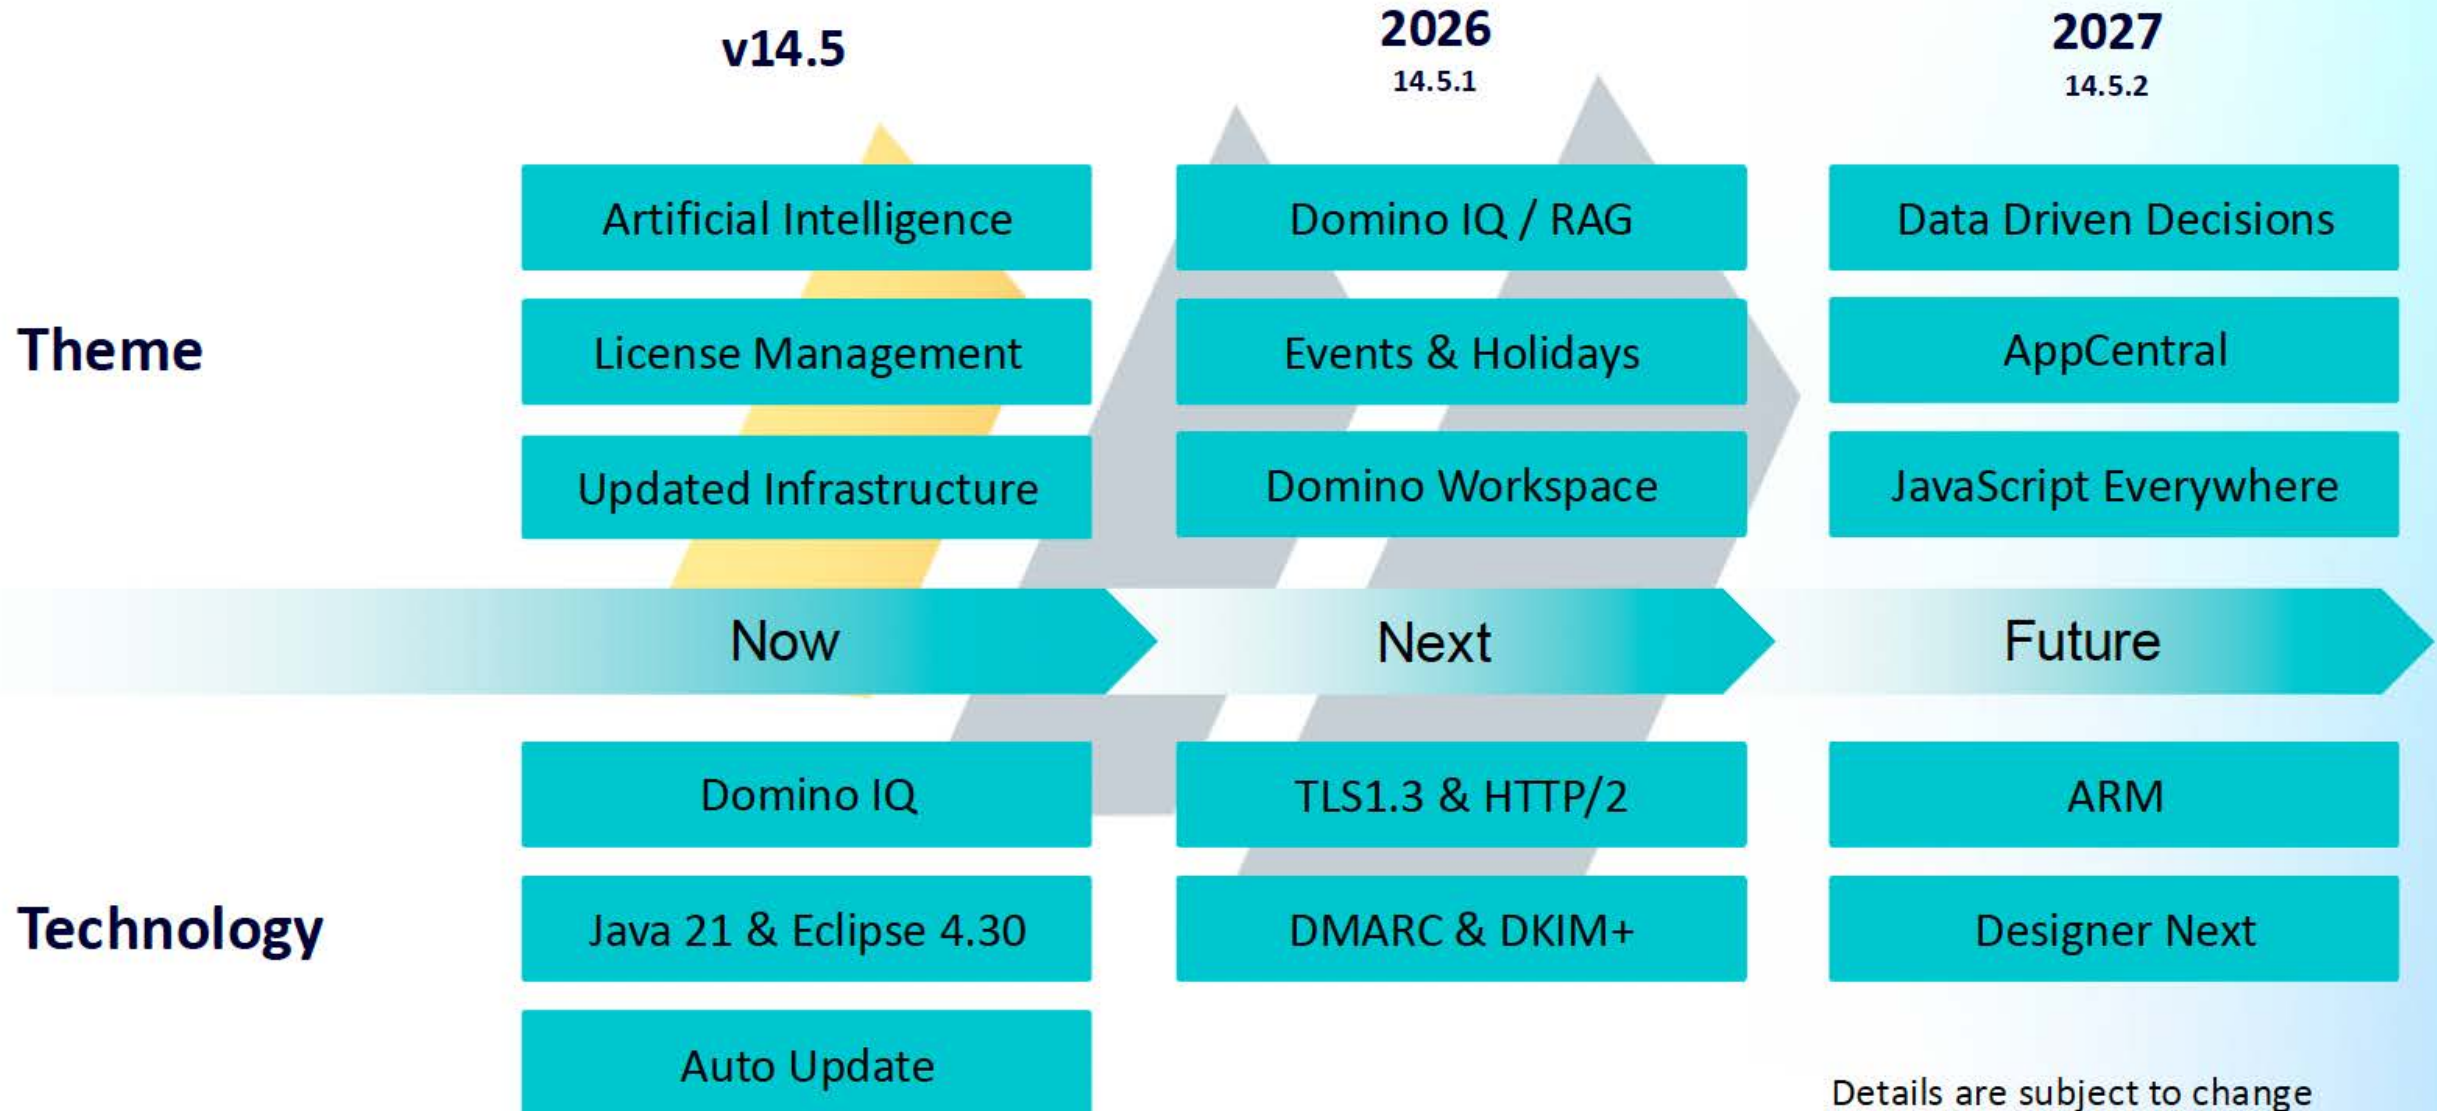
v14.5

2026
14.5.1

2027
14.5.2

Theme

Artificial Intelligence

License Management

Updated Infrastructure

Domino IQ / RAG

Events & Holidays

Domino Workspace

Data Driven Decisions

AppCentral

JavaScript Everywhere

Now

Next

Future

Technology

Domino IQ

Java 21 & Eclipse 4.30

Auto Update

TLS1.3 & HTTP/2

DMARC & DKIM+

ARM

Designer Next

Details are subject to change